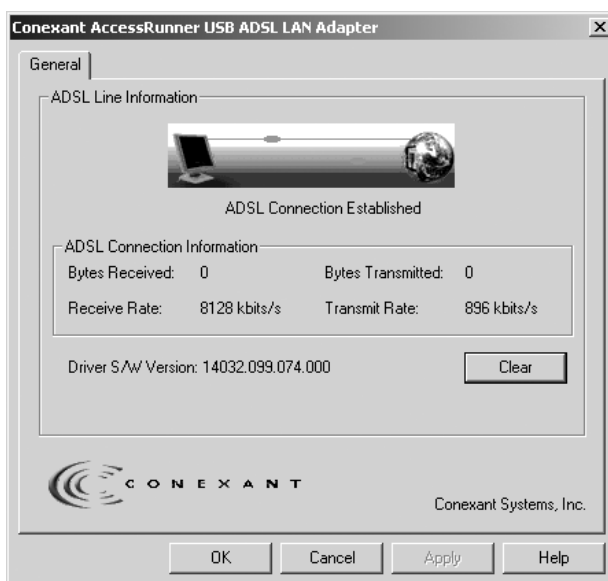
Conexant AccessRunner USB ADSL LAN Adapter

×

General

ADSL Line Information

ADSL Connection Established

ADSL Connection Information

Bytes Received: 0

Bytes Transmitted: 0

Receive Rate: 8128 kbits/s

Transmit Rate: 896 kbits/s

Driver S/W Version: 14032.099.074.000

Clear

CONEXANT

Conexant Systems, Inc.

OK

Cancel

Apply

Help